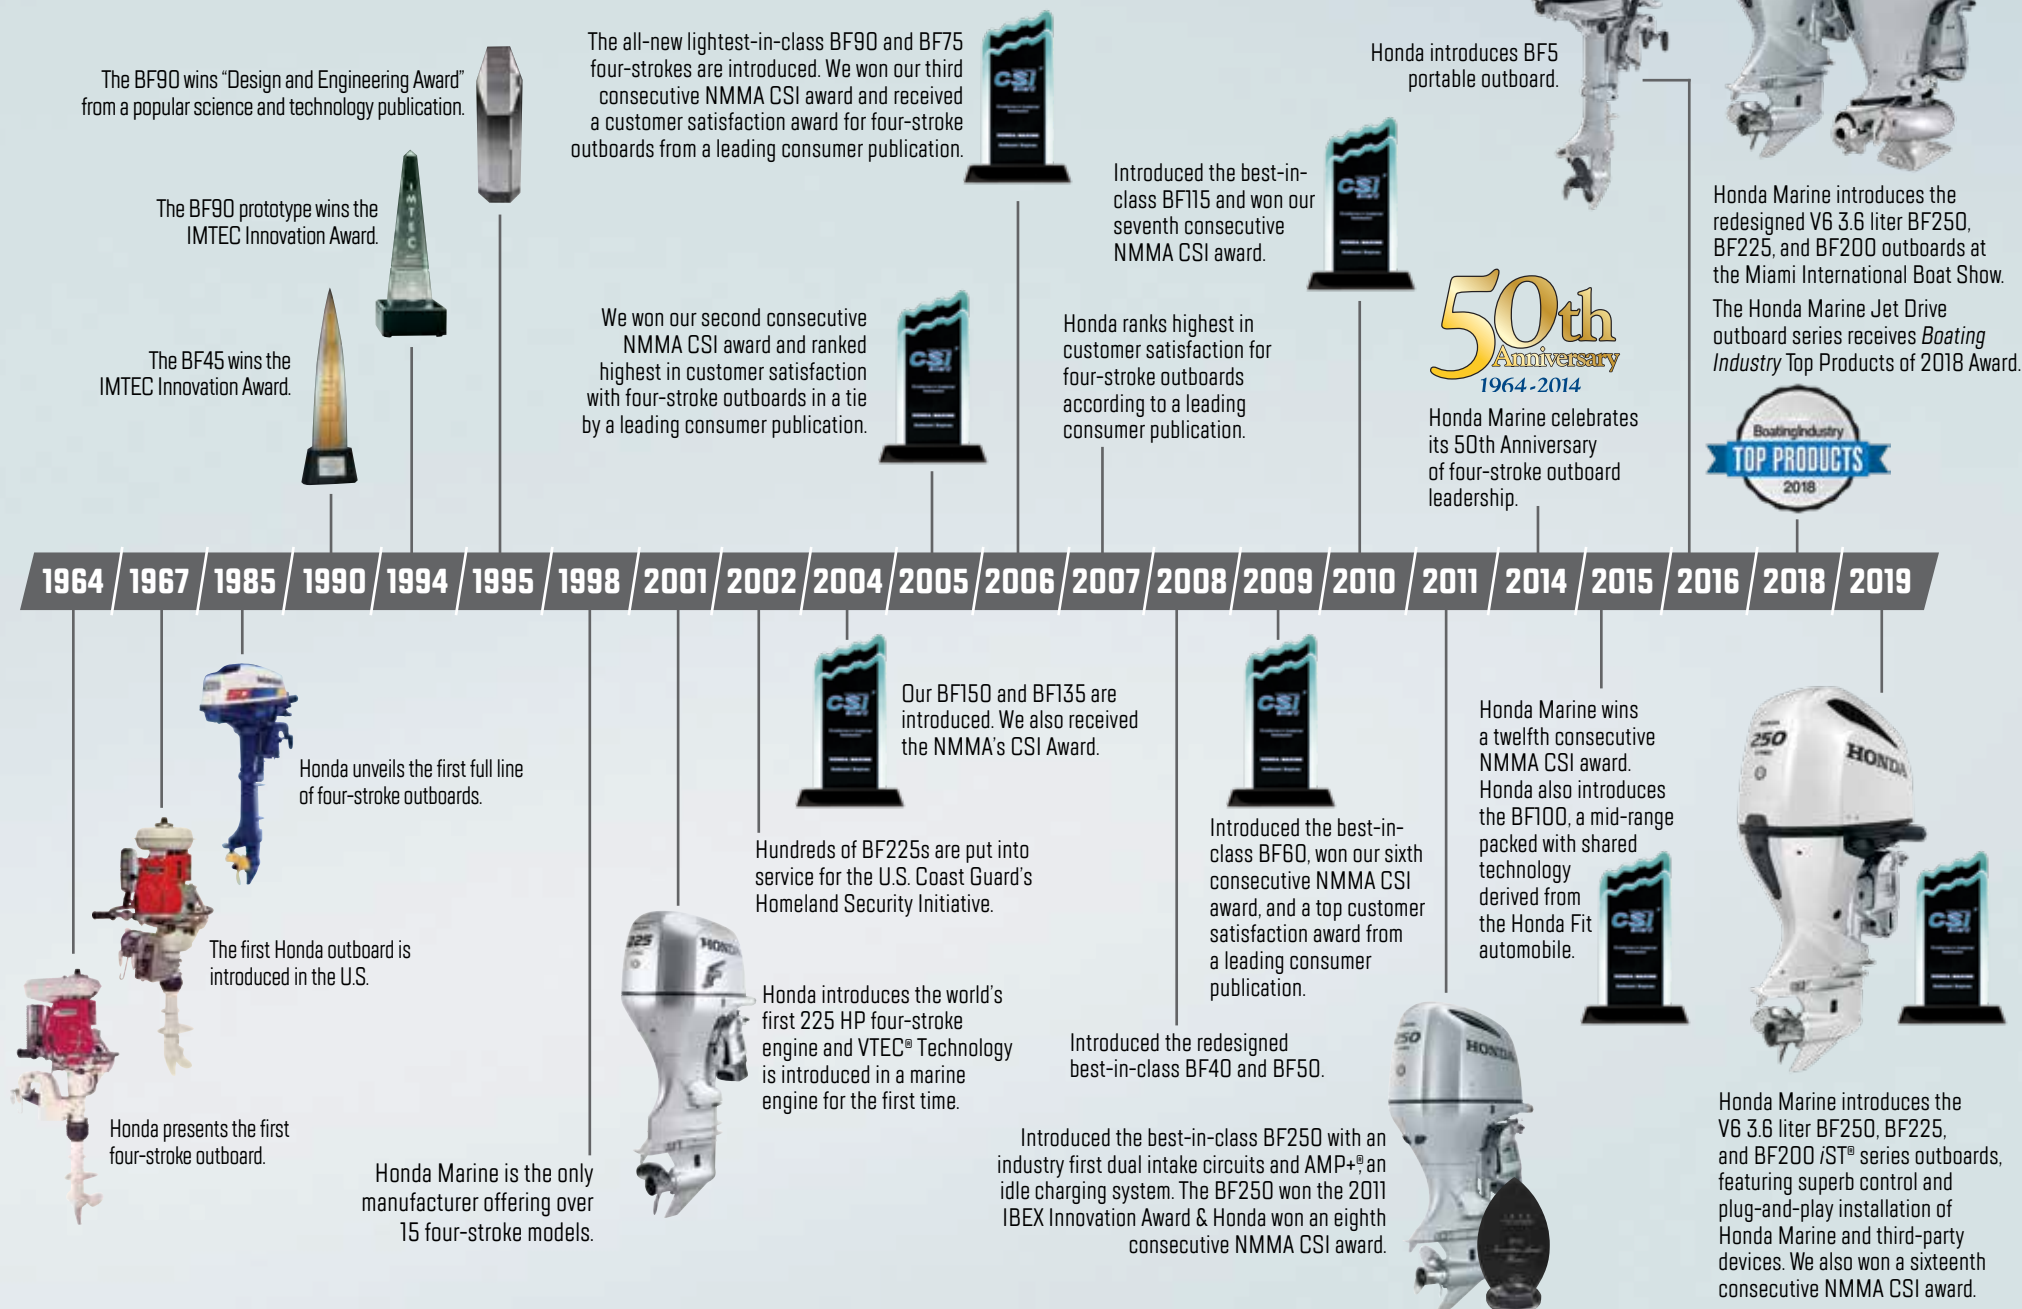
The BF90 wins "Design and Engineering Award" from a popular science and technology publication.

The BF90 prototype wins the IMTEC Innovation Award.

The BF45 wins the IMTEC Innovation Award.

The all-new lightest-in-class BF90 and BF75 four-strokes are introduced. We won our third consecutive NMMA CSI award and received a customer satisfaction award for four-stroke outboards from a leading consumer publication.

We won our second consecutive NMMA CSI award and ranked highest in customer satisfaction with four-stroke outboards in a tie by a leading consumer publication.

Introduced the best-in-class BF115 and won our seventh consecutive NMMA CSI award.

Honda ranks highest in customer satisfaction for four-stroke outboards according to a leading consumer publication.

Honda introduces BF5 portable outboard.

50th Anniversary 1964-2014

Honda Marine celebrates its 50th Anniversary of four-stroke outboard leadership.

Honda Marine introduces the redesigned V6 3.6 liter BF250, BF225, and BF200 outboards at the Miami International Boat Show.

The Honda Marine Jet Drive outboard series receives *Boating Industry* Top Products of 2018 Award.

BoatingIndustry TOP PRODUCTS 2018

1964 | 1967 | 1985 | 1990 | 1994 | 1995 | 1998 | 2001 | 2002 | 2004 | 2005 | 2006 | 2007 | 2008 | 2009 | 2010 | 2011 | 2014 | 2015 | 2016 | 2018 | 2019

Honda unveils the first full line of four-stroke outboards.

The first Honda outboard is introduced in the U.S.

Honda presents the first four-stroke outboard.

Honda Marine is the only manufacturer offering over 15 four-stroke models.

Honda introduces the world's first 225 HP four-stroke engine and VTEC® Technology is introduced in a marine engine for the first time.

Our BF150 and BF135 are introduced. We also received the NMMA's CSI Award.

Hundreds of BF225s are put into service for the U.S. Coast Guard's Homeland Security Initiative.

Introduced the best-in-class BF60, won our sixth consecutive NMMA CSI award, and a top customer satisfaction award from a leading consumer publication.

Introduced the redesigned best-in-class BF40 and BF50.

Introduced the best-in-class BF250 with an industry first dual intake circuits and AMP+®, an idle charging system. The BF250 won the 2011 IBEX Innovation Award & Honda won an eighth consecutive NMMA CSI award.

Honda Marine wins a twelfth consecutive NMMA CSI award. Honda also introduces the BF100, a mid-range packed with shared technology derived from the Honda Fit automobile.

Honda Marine introduces the V6 3.6 liter BF250, BF225, and BF200 *i*ST® series outboards, featuring superb control and plug-and-play installation of Honda Marine and third-party devices. We also won a sixteenth consecutive NMMA CSI award.